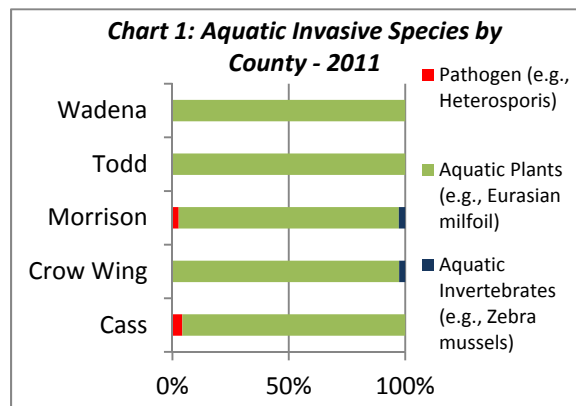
Chart 1: Aquatic Invasive Species by County - 2011

Wadena
Todd
Morrison
Crow Wing
Cass

0%
50%
100%

Pathogen (e.g., Heterosporis)
Aquatic Plants (e.g., Eurasian milfoil)
Aquatic Invertebrates (e.g., Zebra mussels)